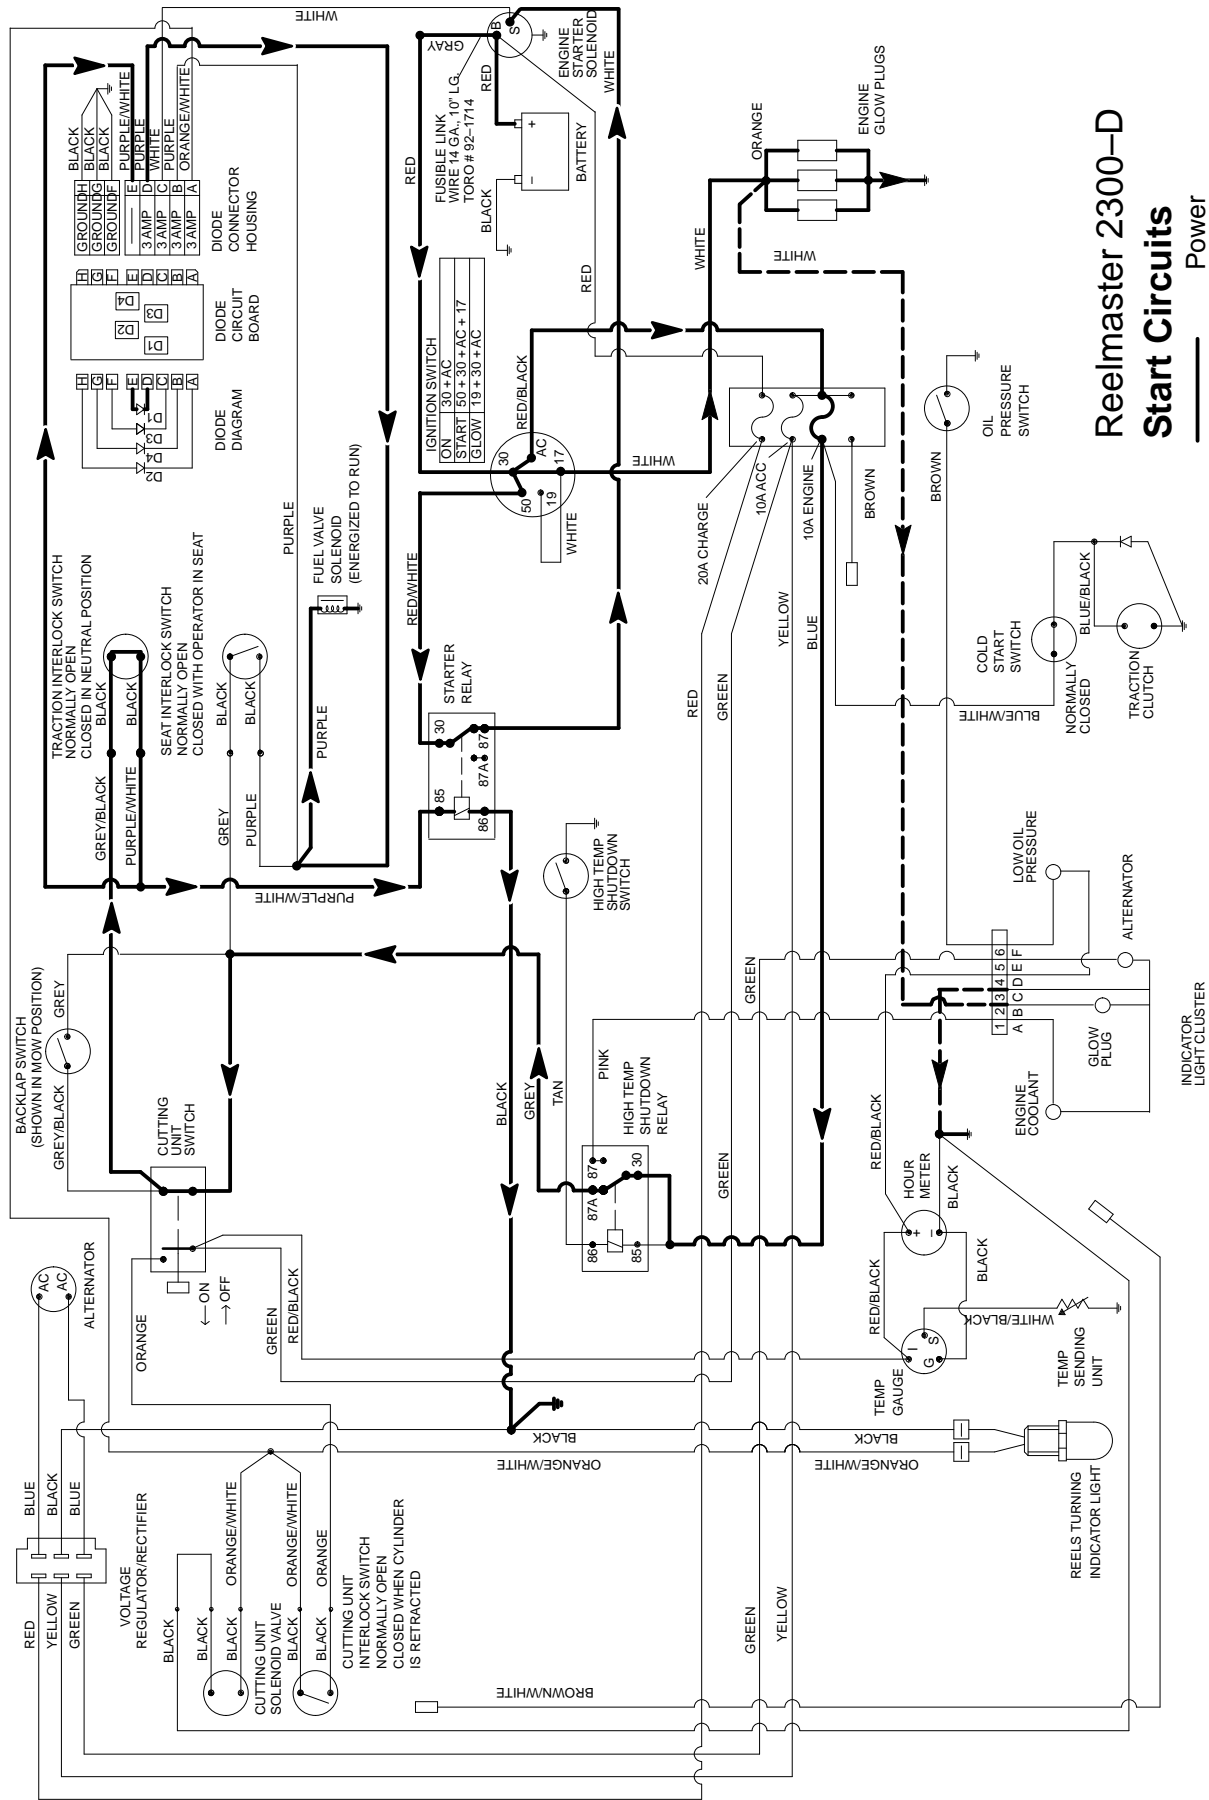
Reelmaster 2300–D
Start Circuits
Power

WHITE
GRAY
B
S
ENGINE STARTER SOLENOID
WHITE
RED
FUSIBLE LINK WIRE 14 GA., 10" LG. TORO # 92–1714
BATTERY
BLACK
RED
RED
ORANGE
ENGINE GLOW PLUGS
WHITE
WHITE

BLACK
BLACK
BLACK
PURPLE/WHITE
PURPLE
WHITE
PURPLE
ORANGE/WHITE

| GROUND | H |
|---|---|
| GROUND | G |
| GROUND | F |
| —— | E |
| 3 AMP | D |
| 3 AMP | C |
| 3 AMP | B |
| 3 AMP | A |

DIODE CONNECTOR HOUSING
D4 D3 D2 D1
DIODE CIRCUIT BOARD
H G F E D C B A
D1 D3 D4 D2
DIODE DIAGRAM

| IGNITION SWITCH | |
|---|---|
| ON | 30 + AC |
| START | 50 + 30 + AC + 17 |
| GLOW | 19 + 30 + AC |

RED/BLACK
30
AC
17
50
19
WHITE
WHITE
20A CHARGE
10A ACC
10A ENGINE
BROWN
OIL PRESSURE SWITCH
BROWN
TRACTION INTERLOCK SWITCH NORMALLY OPEN CLOSED IN NEUTRAL POSITION
BLACK
BLACK
SEAT INTERLOCK SWITCH NORMALLY OPEN CLOSED WITH OPERATOR IN SEAT
BLACK
BLACK
PURPLE
FUEL VALVE SOLENOID (ENERGIZED TO RUN)
RED/WHITE
STARTER RELAY
30
87
87A
85
86
PURPLE
GREY/BLACK
PURPLE/WHITE
GREY
PURPLE
PURPLE/WHITE
RED
GREEN
YELLOW
BLUE
BLUE/BLACK
COLD START SWITCH
NORMALLY CLOSED
TRACTION CLUTCH
BLUE/WHITE
HIGH TEMP SHUTDOWN SWITCH
LOW OIL PRESSURE
ALTERNATOR
1 2 3 4 5 6
A B C D E F
GLOW PLUG
ENGINE COOLANT
INDICATOR LIGHT CLUSTER
GREEN
BACKLAP SWITCH (SHOWN IN MOW POSITION)
GREY
GREY/BLACK
CUTTING UNIT SWITCH
BLACK
GREY
TAN
PINK
HIGH TEMP SHUTDOWN RELAY
87
30
87A
86
85
GREEN
RED/BLACK
HOUR METER
BLACK
+ –
BLACK
RED/BLACK
I G S
TEMP GAUGE
WHITE/BLACK
TEMP SENDING UNIT
ON
OFF
ORANGE
GREEN
RED/BLACK
AC AC
ALTERNATOR
BLACK
BLACK
ORANGE/WHITE
ORANGE/WHITE
REELS TURNING INDICATOR LIGHT
BLUE
BLACK
BLUE
RED
YELLOW
GREEN
VOLTAGE REGULATOR/RECTIFIER
BLACK
BLACK
BLACK
ORANGE/WHITE
ORANGE/WHITE
BLACK
ORANGE
BLACK
CUTTING UNIT SOLENOID VALVE
CUTTING UNIT INTERLOCK SWITCH NORMALLY OPEN CLOSED WHEN CYLINDER IS RETRACTED
GREEN
YELLOW
BROWN/WHITE